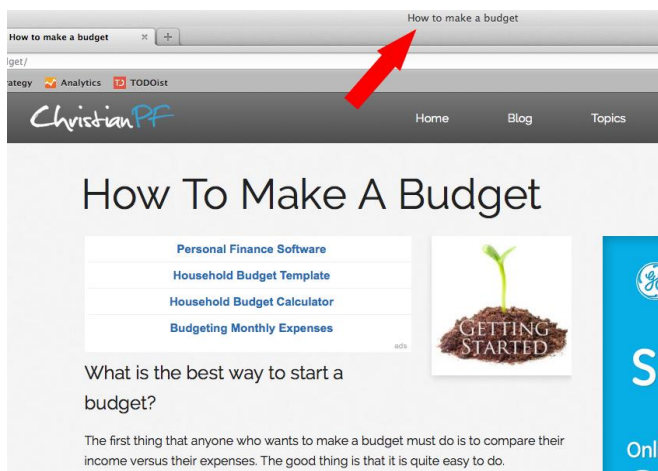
How to make a budget

How to make a budget

lget/

rategy Analytics TODOist

ChristianPF

Home Blog Topics

How To Make A Budget

Personal Finance Software

Household Budget Template

Household Budget Calculator

Budgeting Monthly Expenses

ads

GETTING STARTED

What is the best way to start a budget?

The first thing that anyone who wants to make a budget must do is to compare their income versus their expenses. The good thing is that it is quite easy to do.

S

Onl